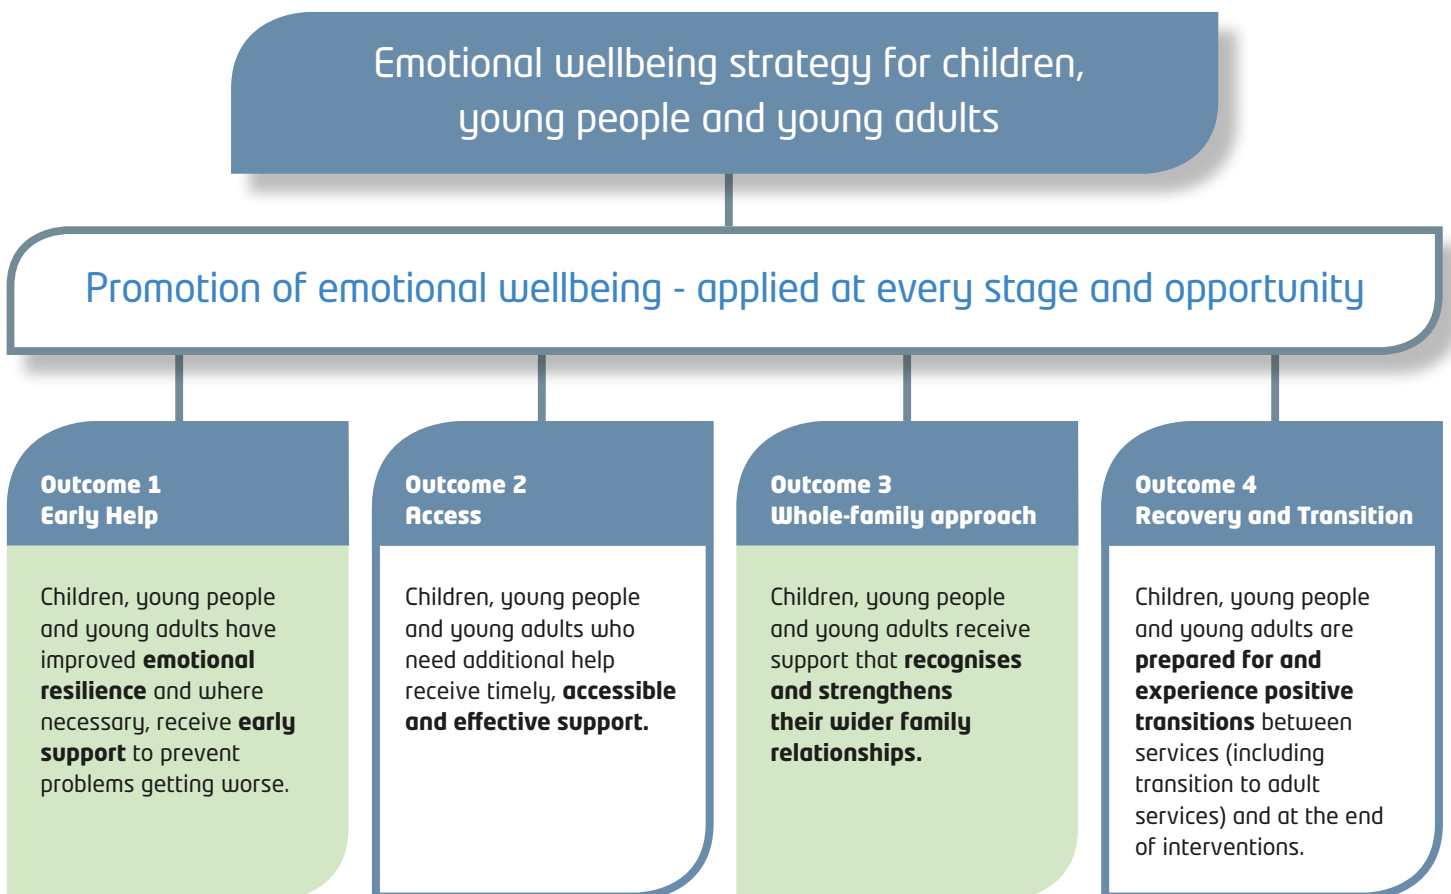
Emotional wellbeing strategy for children, young people and young adults

Promotion of emotional wellbeing - applied at every stage and opportunity

Outcome 1
Early Help

Children, young people and young adults have improved emotional resilience and where necessary, receive early support to prevent problems getting worse.

Outcome 2
Access

Children, young people and young adults who need additional help receive timely, accessible and effective support.

Outcome 3
Whole-family approach

Children, young people and young adults receive support that recognises and strengthens their wider family relationships.

Outcome 4
Recovery and Transition

Children, young people and young adults are prepared for and experience positive transitions between services (including transition to adult services) and at the end of interventions.